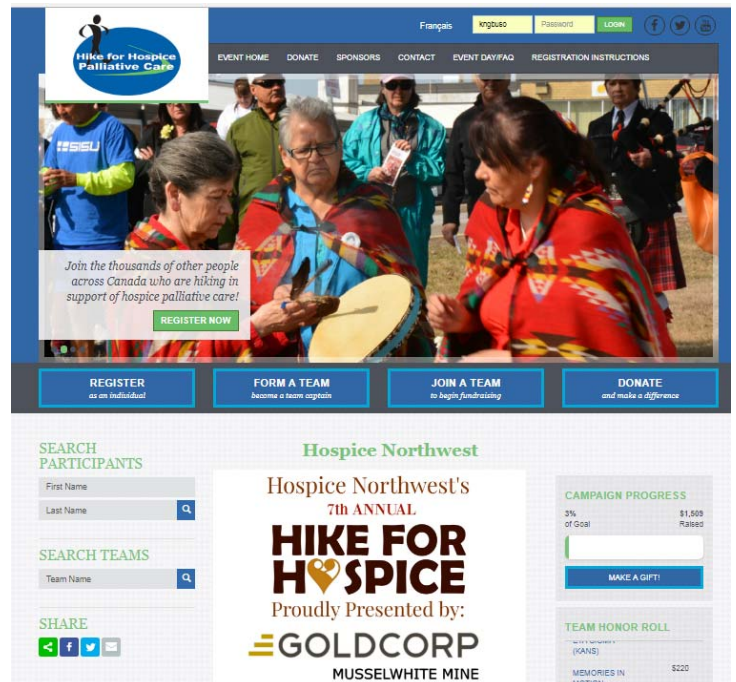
Hike for Hospice Palliative Care

Français kngbuso Password LOGIN

EVENT HOME DONATE SPONSORS CONTACT EVENT DAY/FAQ REGISTRATION INSTRUCTIONS

SISU

Join the thousands of other people across Canada who are hiking in support of hospice palliative care!

REGISTER NOW

REGISTER as an individual

FORM A TEAM become a team captain

JOIN A TEAM to begin fundraising

DONATE and make a difference

SEARCH PARTICIPANTS

First Name

Last Name

SEARCH TEAMS

Team Name

SHARE

Hospice Northwest

Hospice Northwest's 7th ANNUAL HIKE FOR HOSPICE Proudly Presented by: GOLDCORP MUSSELWHITE MINE

CAMPAIGN PROGRESS

3% of Goal

$1,509 Raised

MAKE A GIFT!

TEAM HONOR ROLL

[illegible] (KANS)

MEMORIES IN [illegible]

$220